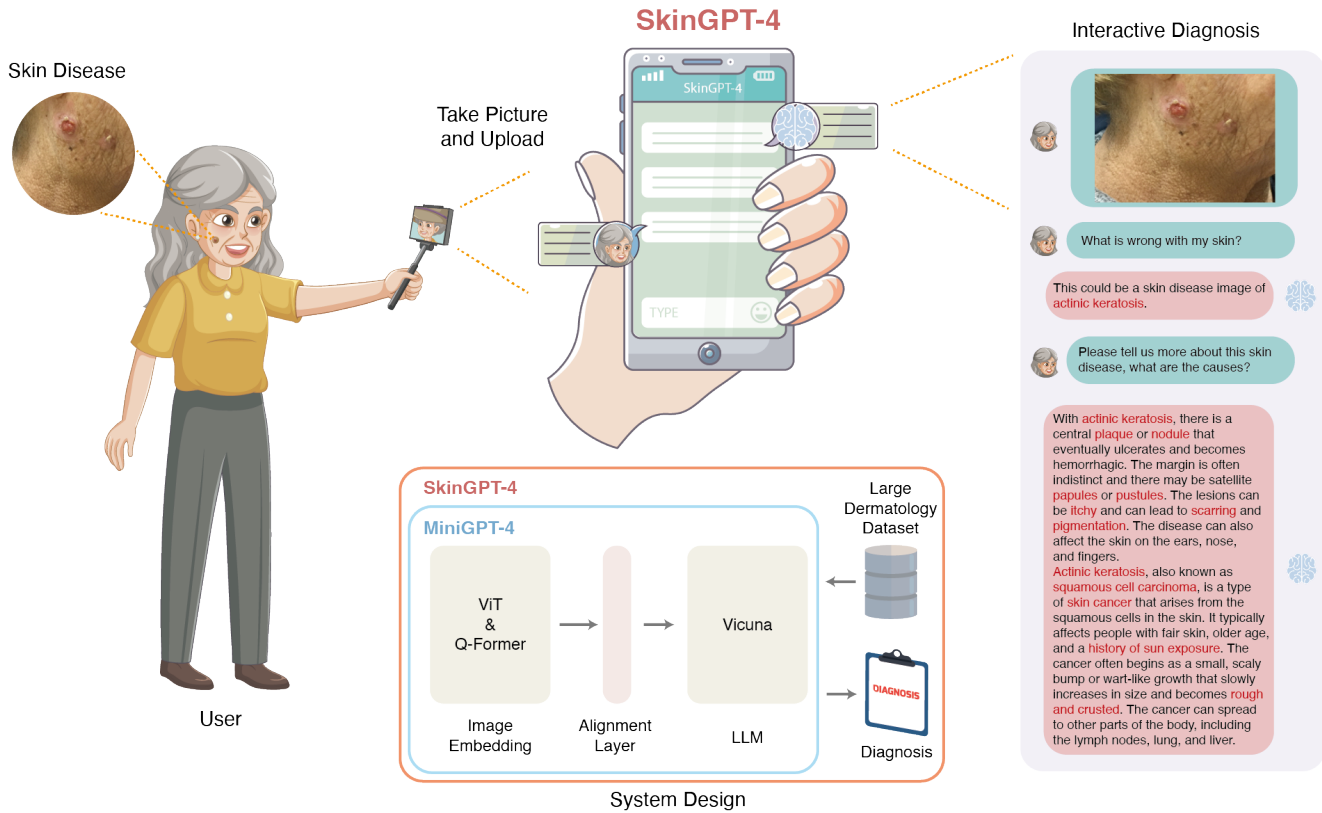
SkinGPT-4

Skin Disease

Take Picture and Upload

SkinGPT-4

TYPE

User

Interactive Diagnosis

What is wrong with my skin?

This could be a skin disease image of actinic keratosis.

Please tell us more about this skin disease, what are the causes?

With actinic keratosis, there is a central plaque or nodule that eventually ulcerates and becomes hemorrhagic. The margin is often indistinct and there may be satellite papules or pustules. The lesions can be itchy and can lead to scarring and pigmentation. The disease can also affect the skin on the ears, nose, and fingers.
Actinic keratosis, also known as squamous cell carcinoma, is a type of skin cancer that arises from the squamous cells in the skin. It typically affects people with fair skin, older age, and a history of sun exposure. The cancer often begins as a small, scaly bump or wart-like growth that slowly increases in size and becomes rough and crusted. The cancer can spread to other parts of the body, including the lymph nodes, lung, and liver.

SkinGPT-4

MiniGPT-4

ViT & Q-Former

Vicuna

Large Dermatology Dataset

DIAGNOSIS

Image Embedding

Alignment Layer

LLM

Diagnosis

System Design